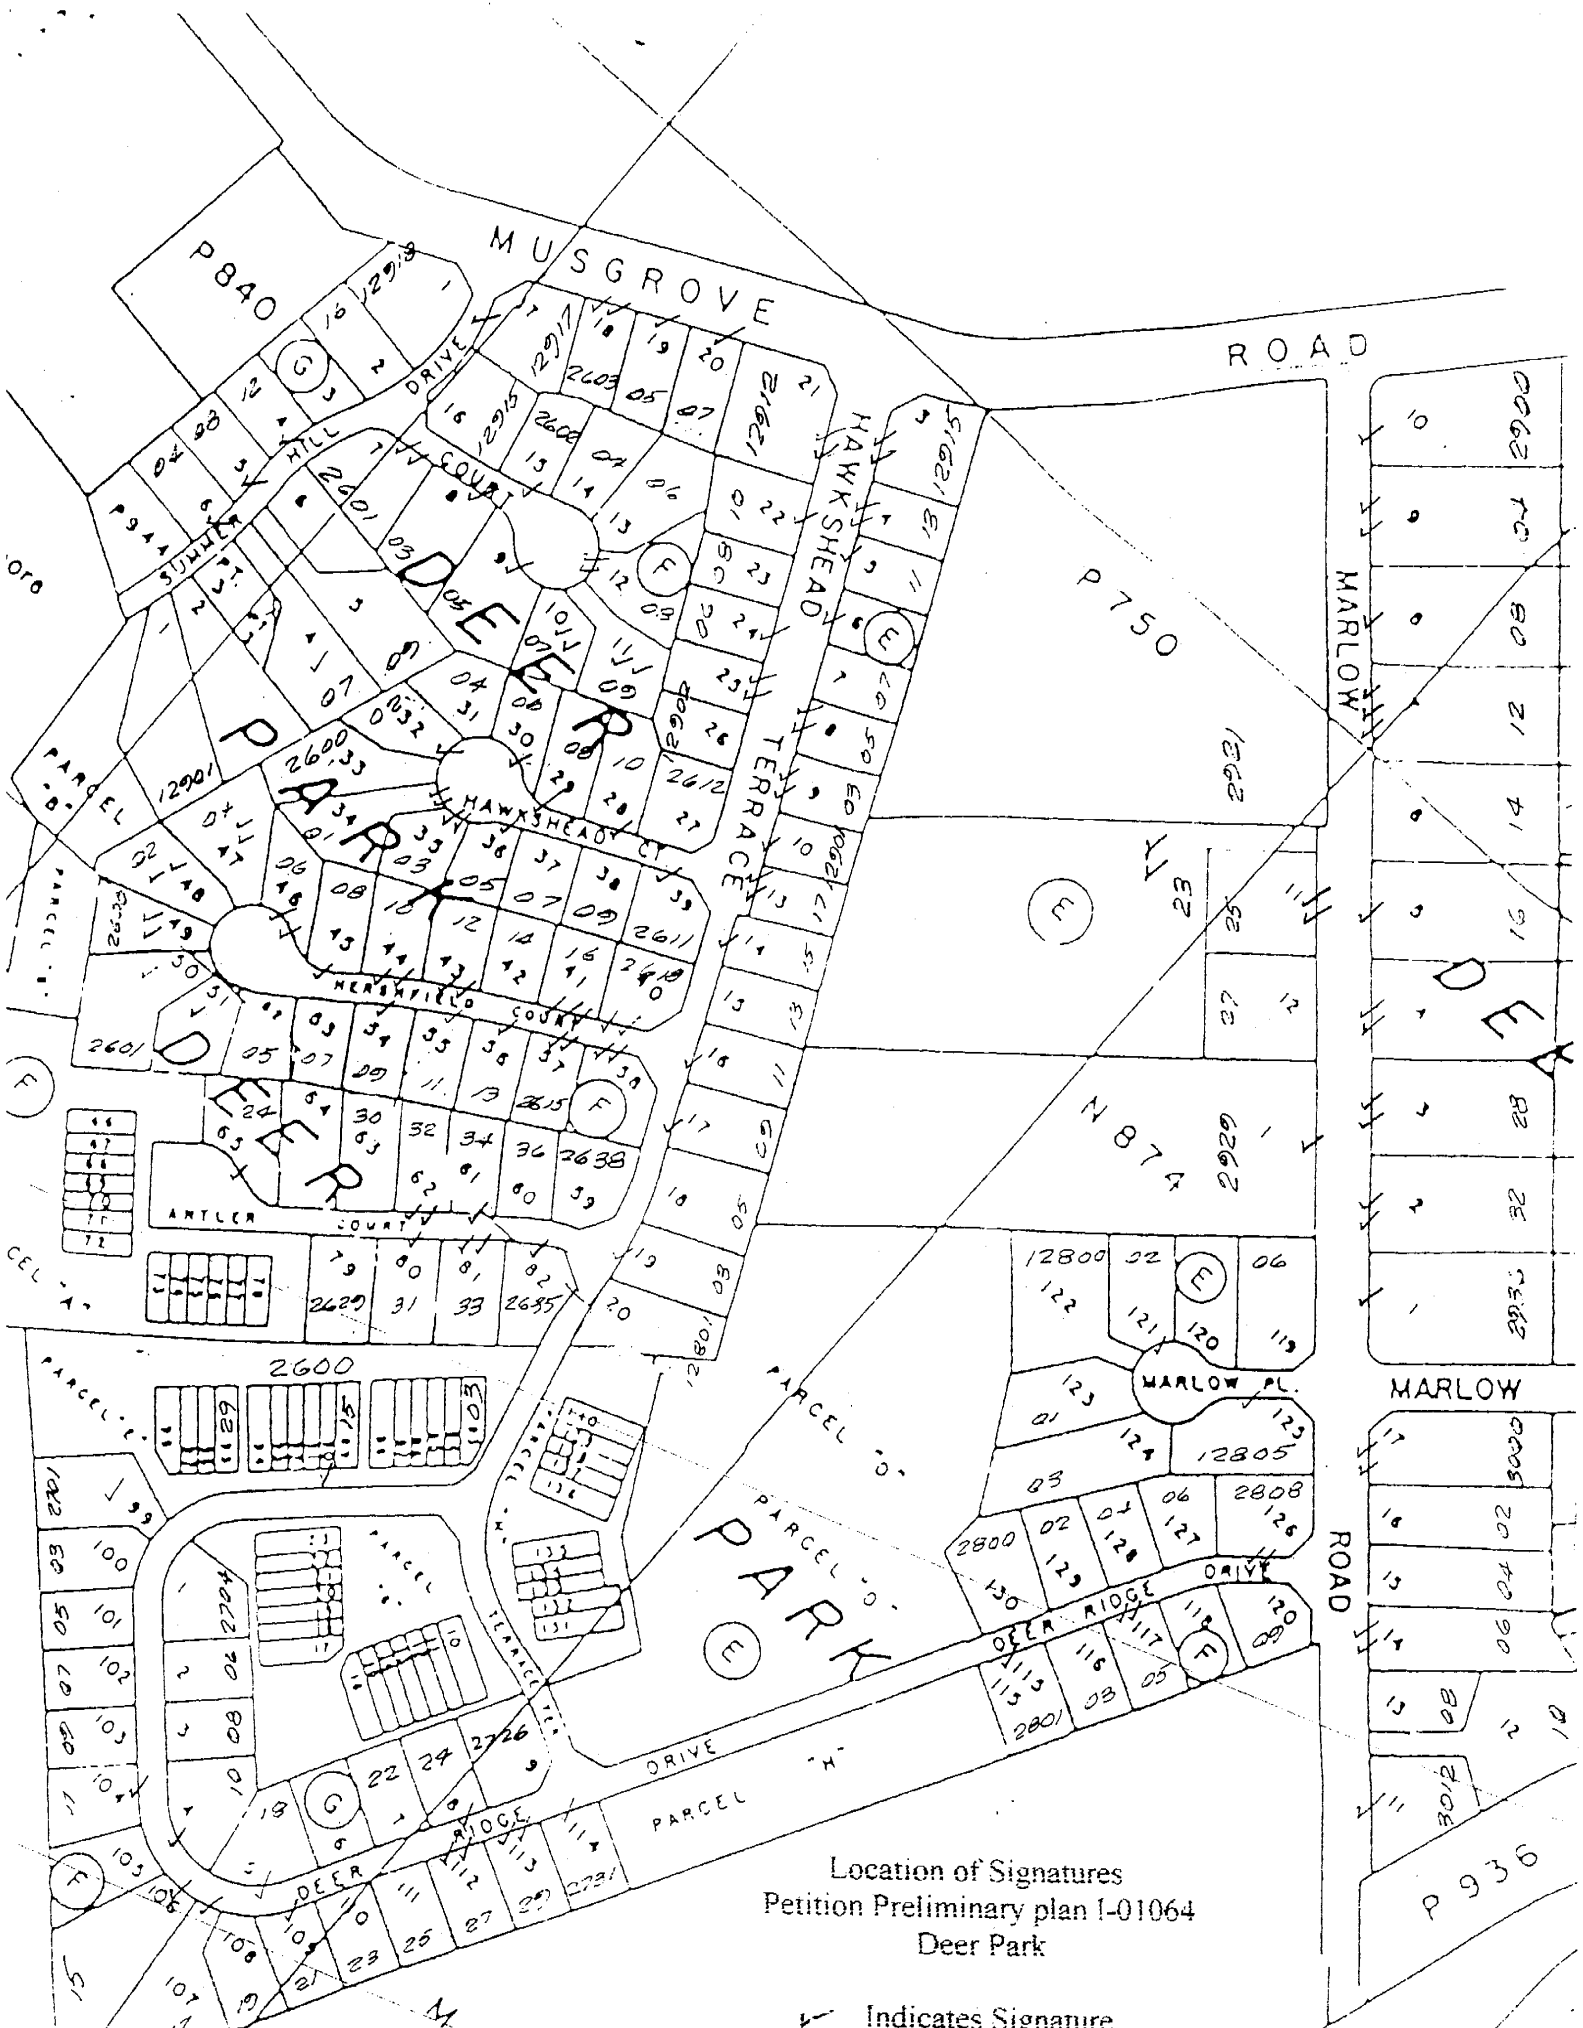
MUSGROVE ROAD

P840

DEER PARK

HAWKSHEAD TERRACE

SUMMER HILL DRIVE

HAWKSHEAD CT

HERSHFIELD COURT

ANTLER COURT

PARCEL "B"

P750

N874

MARLOW ROAD

MARLOW PL.

DEER RIDGE DRIVE

PARCEL "D"

PARCEL "H"

P936

Location of Signatures
Petition Preliminary plan I-01064
Deer Park

✓ Indicates Signature